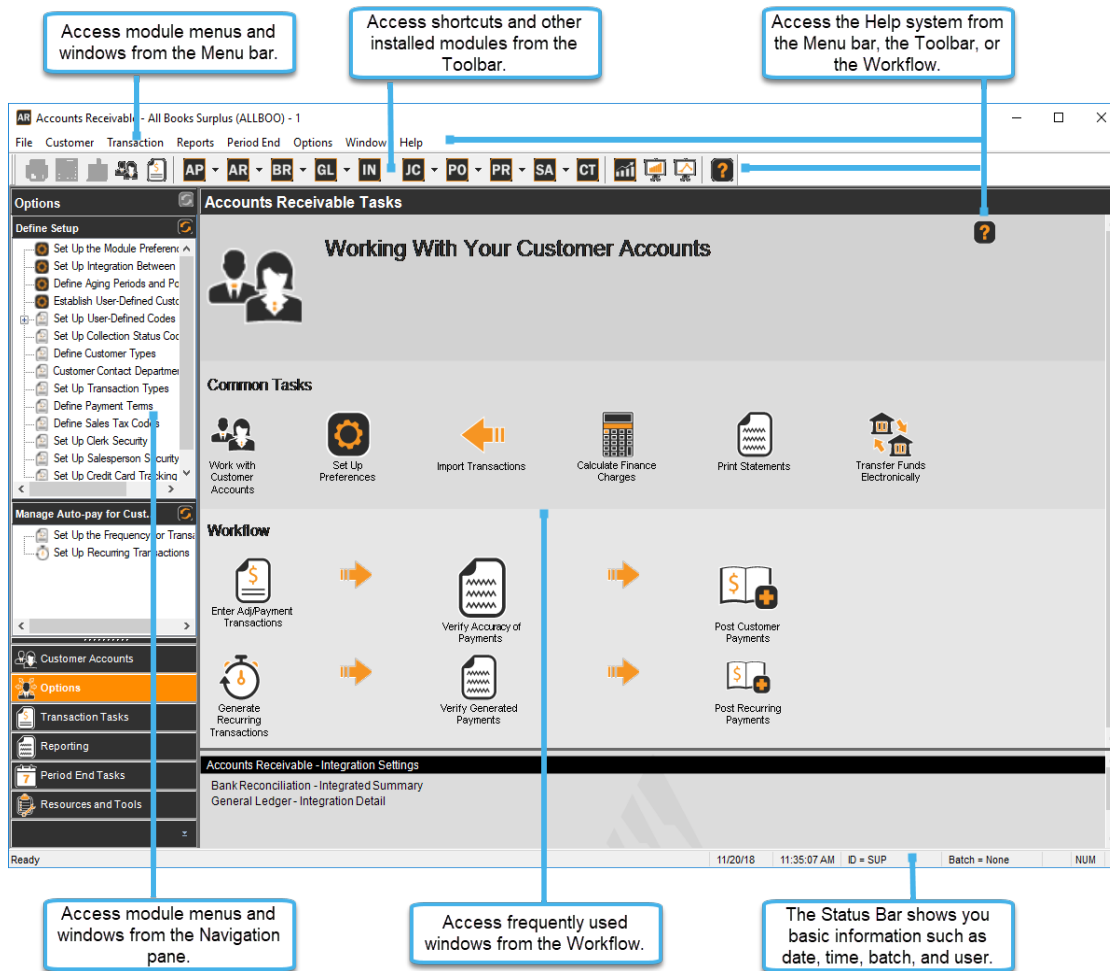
Access module menus and windows from the Menu bar.

Access shortcuts and other installed modules from the Toolbar.

Access the Help system from the Menu bar, the Toolbar, or the Workflow.

AR Accounts Receivable - All Books Surplus (ALLBOO) - 1

File Customer Transaction Reports Period End Options Window Help

AP AR BR GL IN JC PO PR SA CT

Options

Define Setup

Set Up the Module Preferenc
Set Up Integration Between
Define Aging Periods and Po
Establish User-Defined Custo
Set Up User-Defined Codes
Set Up Collection Status Coc
Define Customer Types
Customer Contact Departmen
Set Up Transaction Types
Define Payment Terms
Define Sales Tax Codes
Set Up Clerk Security
Set Up Salesperson Security
Set Up Credit Card Tracking

Manage Auto-pay for Cust.

Set Up the Frequency for Transa
Set Up Recurring Transactions

Customer Accounts
Options
Transaction Tasks
Reporting
Period End Tasks
Resources and Tools

Accounts Receivable Tasks

Working With Your Customer Accounts

Common Tasks

Work with Customer Accounts
Set Up Preferences
Import Transactions
Calculate Finance Charges
Print Statements
Transfer Funds Electronically

Workflow

Enter Adj/Payment Transactions
Verify Accuracy of Payments
Post Customer Payments
Generate Recurring Transactions
Verify Generated Payments
Post Recurring Payments

Accounts Receivable - Integration Settings
Bank Reconciliation - Integrated Summary
General Ledger - Integration Detail

Ready | 11/20/18 | 11:35:07 AM | ID = SUP | Batch = None | NUM

Access module menus and windows from the Navigation pane.

Access frequently used windows from the Workflow.

The Status Bar shows you basic information such as date, time, batch, and user.